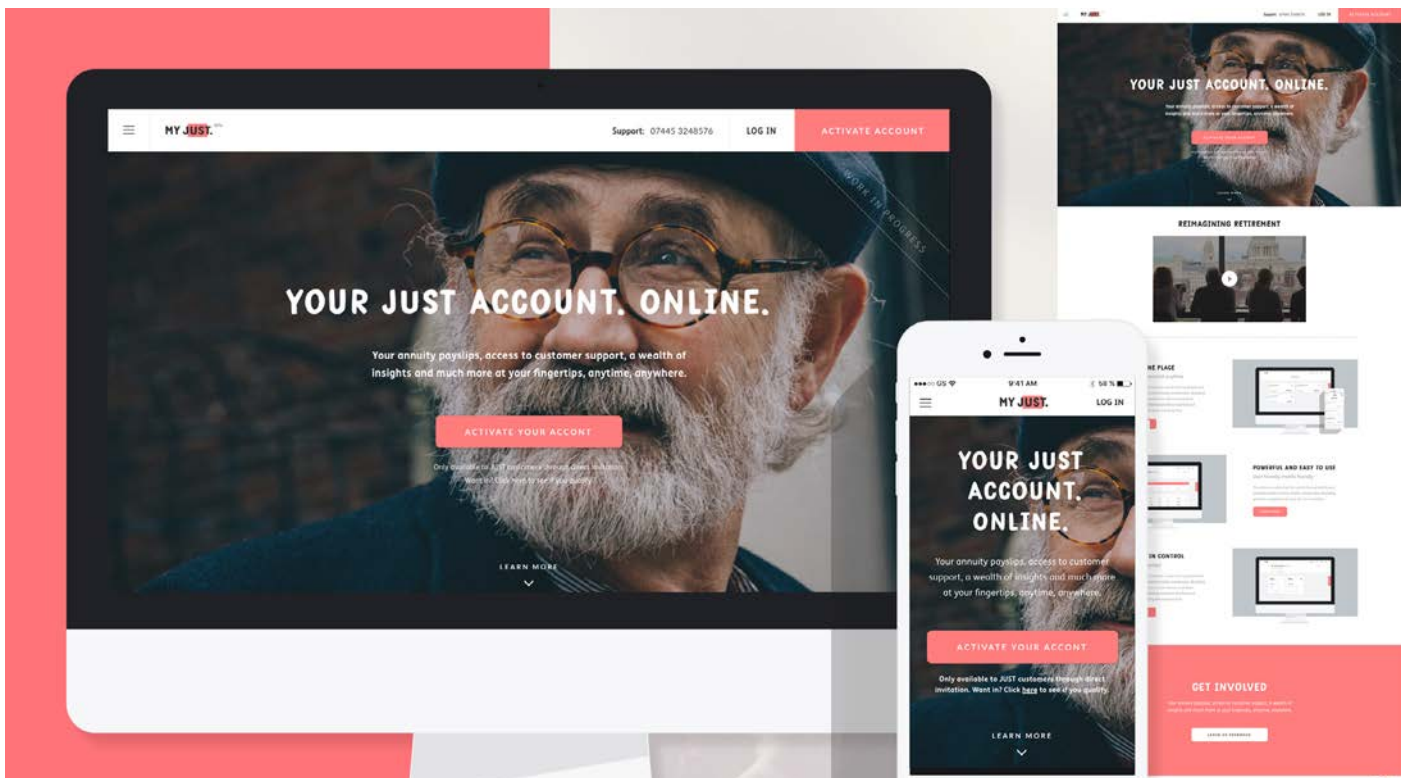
MY JUST. beta

Support: 07445 3248576

LOG IN

ACTIVATE ACCOUNT

WORK IN PROGRESS

YOUR JUST ACCOUNT. ONLINE.

Your annuity payslips, access to customer support, a wealth of insights and much more at your fingertips, anytime, anywhere.

ACTIVATE YOUR ACCONT

Only available to JUST customers through direct invitation. Want in? Click here to see if you qualify.

LEARN MORE

MY JUST.

Support

LOG IN

ACTIVATE ACCOUNT

YOUR JUST ACCOUNT. ONLINE.

REIMAGINING RETIREMENT

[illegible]NE PLACE

POWERFUL AND EASY TO USE

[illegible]N CONTROL

GET INVOLVED

●●●○○ GS

9:41 AM

58 %

MY JUST.

LOG IN

YOUR JUST ACCOUNT. ONLINE.

Your annuity payslips, access to customer support, a wealth of insights and much more at your fingertips, anytime, anywhere.

ACTIVATE YOUR ACCONT

Only available to JUST customers through direct invitation. Want in? Click here to see if you qualify.

LEARN MORE